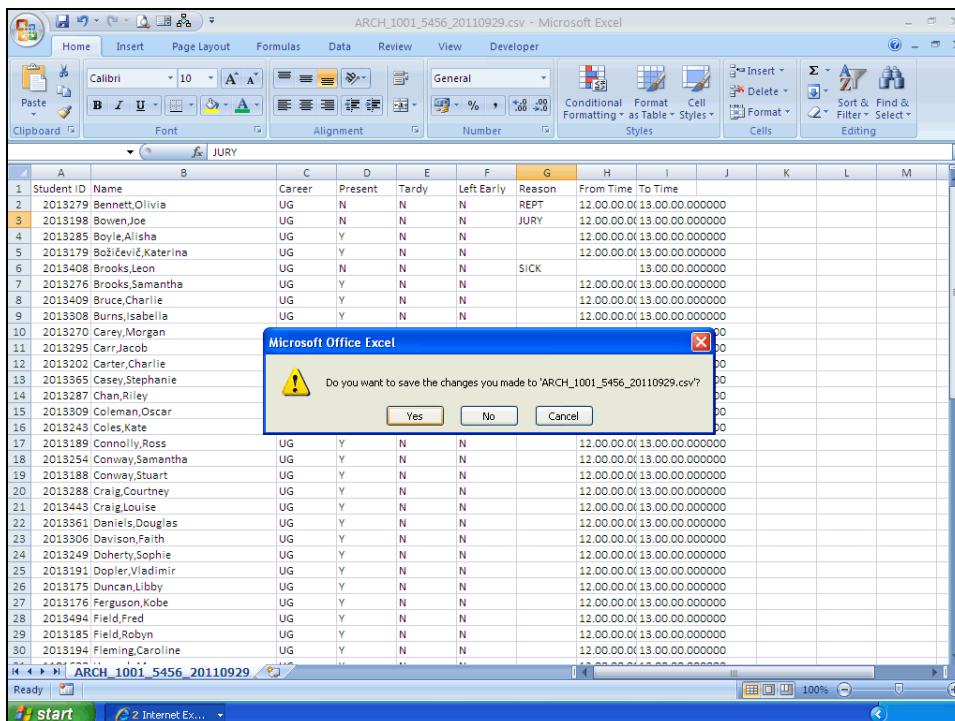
ARCH_1001_5456_20110929.csv - Microsoft Excel

Home Insert Page Layout Formulas Data Review View Developer

Paste
Clipboard
Calibri 11 $A^A$ $A^a$
B I U
Font
Alignment
General
$ % ,
Number
Conditional Formatting
Format as Table
Cell Styles
Styles
Insert
Delete
Format
Cells
Sort & Filter
Find & Select
Editing

fx JURY

| | A | B | C | D | E | F | G | H | I | J | K | L | M |
|---|---|---|---|---|---|---|---|---|---|---|---|---|---|
| 1 | Student ID | Name | Career | Present | Tardy | Left Early | Reason | From Time | To Time | | | | |
| 2 | 2013279 | Bennett,Olivia | UG | N | N | N | REPT | 12.00.00.0( | 13.00.00.000000 | | | | |
| 3 | 2013198 | Bowen,Joe | UG | N | N | N | JURY | 12.00.00.0( | 13.00.00.000000 | | | | |
| 4 | 2013285 | Boyle,Alisha | UG | Y | N | N | | 12.00.00.0( | 13.00.00.000000 | | | | |
| 5 | 2013179 | Božičević,Katerina | UG | Y | N | N | | 12.00.00.0( | 13.00.00.000000 | | | | |
| 6 | 2013408 | Brooks,Leon | UG | N | N | N | SICK | | 13.00.00.000000 | | | | |
| 7 | 2013276 | Brooks,Samantha | UG | Y | N | N | | 12.00.00.0( | 13.00.00.000000 | | | | |
| 8 | 2013409 | Bruce,Charlie | UG | Y | N | N | | 12.00.00.0( | 13.00.00.000000 | | | | |
| 9 | 2013308 | Burns,Isabella | UG | Y | N | N | | 12.00.00.0( | 13.00.00.000000 | | | | |
| 10 | 2013270 | Carey,Morgan | | | | | | | 00 | | | | |
| 11 | 2013295 | Carr,Jacob | | | | | | | 00 | | | | |
| 12 | 2013202 | Carter,Charlie | | | | | | | 00 | | | | |
| 13 | 2013365 | Casey,Stephanie | | | | | | | 00 | | | | |
| 14 | 2013287 | Chan,Riley | | | | | | | 00 | | | | |
| 15 | 2013309 | Coleman,Oscar | | | | | | | 00 | | | | |
| 16 | 2013243 | Coles,Kate | | | | | | | 00 | | | | |
| 17 | 2013189 | Connolly,Ross | UG | Y | N | N | | 12.00.00.0( | 13.00.00.000000 | | | | |
| 18 | 2013254 | Conway,Samantha | UG | Y | N | N | | 12.00.00.0( | 13.00.00.000000 | | | | |
| 19 | 2013188 | Conway,Stuart | UG | Y | N | N | | 12.00.00.0( | 13.00.00.000000 | | | | |
| 20 | 2013288 | Craig,Courtney | UG | Y | N | N | | 12.00.00.0( | 13.00.00.000000 | | | | |
| 21 | 2013443 | Craig,Louise | UG | Y | N | N | | 12.00.00.0( | 13.00.00.000000 | | | | |
| 22 | 2013361 | Daniels,Douglas | UG | Y | N | N | | 12.00.00.0( | 13.00.00.000000 | | | | |
| 23 | 2013306 | Davison,Faith | UG | Y | N | N | | 12.00.00.0( | 13.00.00.000000 | | | | |
| 24 | 2013249 | Doherty,Sophie | UG | Y | N | N | | 12.00.00.0( | 13.00.00.000000 | | | | |
| 25 | 2013191 | Dopler,Vladimir | UG | Y | N | N | | 12.00.00.0( | 13.00.00.000000 | | | | |
| 26 | 2013175 | Duncan,Libby | UG | Y | N | N | | 12.00.00.0( | 13.00.00.000000 | | | | |
| 27 | 2013176 | Ferguson,Kobe | UG | Y | N | N | | 12.00.00.0( | 13.00.00.000000 | | | | |
| 28 | 2013494 | Field,Fred | UG | Y | N | N | | 12.00.00.0( | 13.00.00.000000 | | | | |
| 29 | 2013185 | Field,Robyn | UG | Y | N | N | | 12.00.00.0( | 13.00.00.000000 | | | | |
| 30 | 2013194 | Fleming,Caroline | UG | Y | N | N | | 12.00.00.0( | 13.00.00.000000 | | | | |

Microsoft Office Excel
Do you want to save the changes you made to 'ARCH_1001_5456_20110929.csv'?
Yes No Cancel

ARCH_1001_5456_20110929
Ready
100%
start
2 Internet Ex...